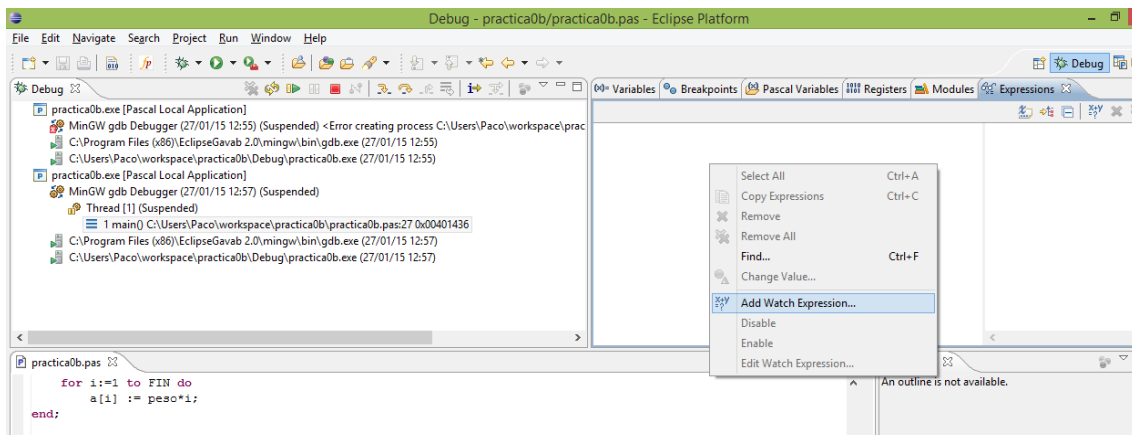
Debug - practica0b/practica0b.pas - Eclipse Platform

File Edit Navigate Search Project Run Window Help

Debug

Debug ☒

practica0b.exe [Pascal Local Application]
MinGW gdb Debugger (27/01/15 12:55) (Suspended) <Error creating process C:\Users\Paco\workspace\prac
C:\Program Files (x86)\EclipseGavab 2.0\mingw\bin\gdb.exe (27/01/15 12:55)
C:\Users\Paco\workspace\practica0b\Debug\practica0b.exe (27/01/15 12:55)
practica0b.exe [Pascal Local Application]
MinGW gdb Debugger (27/01/15 12:57) (Suspended)
Thread [1] (Suspended)
1 main() C:\Users\Paco\workspace\practica0b\practica0b.pas:27 0x00401436
C:\Program Files (x86)\EclipseGavab 2.0\mingw\bin\gdb.exe (27/01/15 12:57)
C:\Users\Paco\workspace\practica0b\Debug\practica0b.exe (27/01/15 12:57)

Variables | Breakpoints | Pascal Variables | Registers | Modules | Expressions ☒

Select All Ctrl+A
Copy Expressions Ctrl+C
Remove
Remove All
Find... Ctrl+F
Change Value...
Add Watch Expression...
Disable
Enable
Edit Watch Expression...

practica0b.pas ☒

for i:=1 to FIN do
a[i] := peso*i;
end;

An outline is not available.